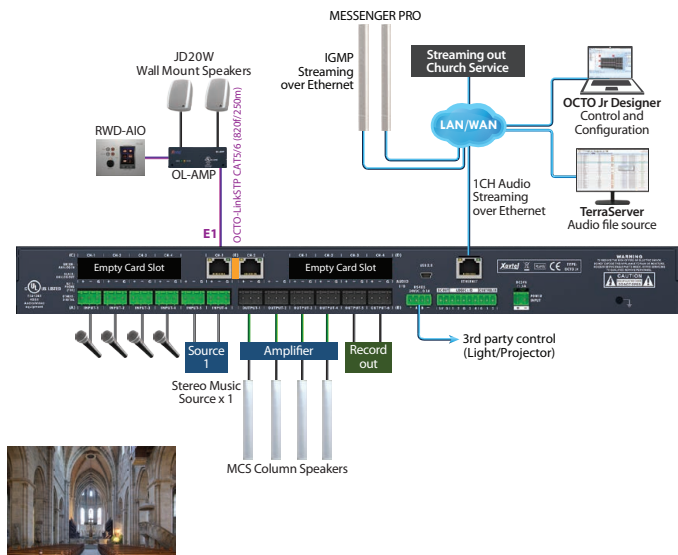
MESSENGER PRO

JD20W
Wall Mount Speakers

IGMP
Streaming
over Ethernet

Streaming out
Church Service

RWD-AIO

OL-AMP

OCTO-LinkSTP CAT5/6 (820f/250m)

LAN/WAN

OCTO Jr Designer
Control and
Configuration

1CH Audio
Streaming
over Ethernet

TerraServer
Audio file source

E1

Empty Card Slot

Empty Card Slot

Xertel

WARNING

CAUTION

3rd party control
(Light/Projector)

Source
1

Amplifier

Record
out

Stereo Music
Source x 1

MCS Column Speakers